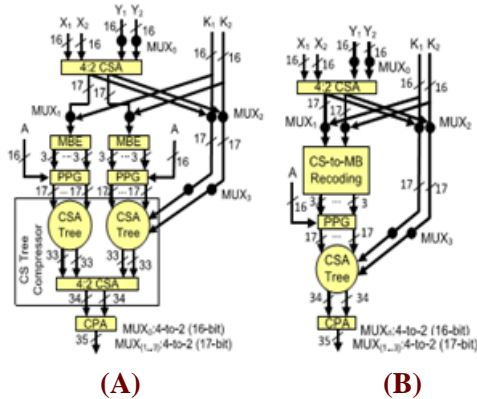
$X_1$ $X_2$ 16 16
$Y_1$ $Y_2$ 16 16 $MUX_0$
$K_1$ $K_2$
16 16
4:2 CSA
17 17
$MUX_1$
$MUX_2$
A
A
16
MBE
MBE
16
3 ... 3
3 ... 3
PPG
PPG
17 ... 17 ... 17
17 17
CSA Tree
CSA Tree
$MUX_3$
CS Tree Compressor
33 33
33 33
4:2 CSA
34 34
CPA
35
$MUX_0$:4-to-2 (16-bit)
$MUX_{\{1\sim3\}}$:4-to-2 (17-bit)
(A)

$X_1$ $X_2$ 16 16
$Y_1$ $Y_2$ 16 16 $MUX_0$
$K_1$ $K_2$
16 16
4:2 CSA
17 17
$MUX_1$
$MUX_2$
CS-to-MB Recoding
A
3 ... 3
16
17 17
PPG
17 17
$MUX_3$
CSA Tree
34 34
CPA
35
$MUX_0$:4-to-2 (16-bit)
$MUX_{\{1\sim3\}}$:4-to-2 (17-bit)
(B)